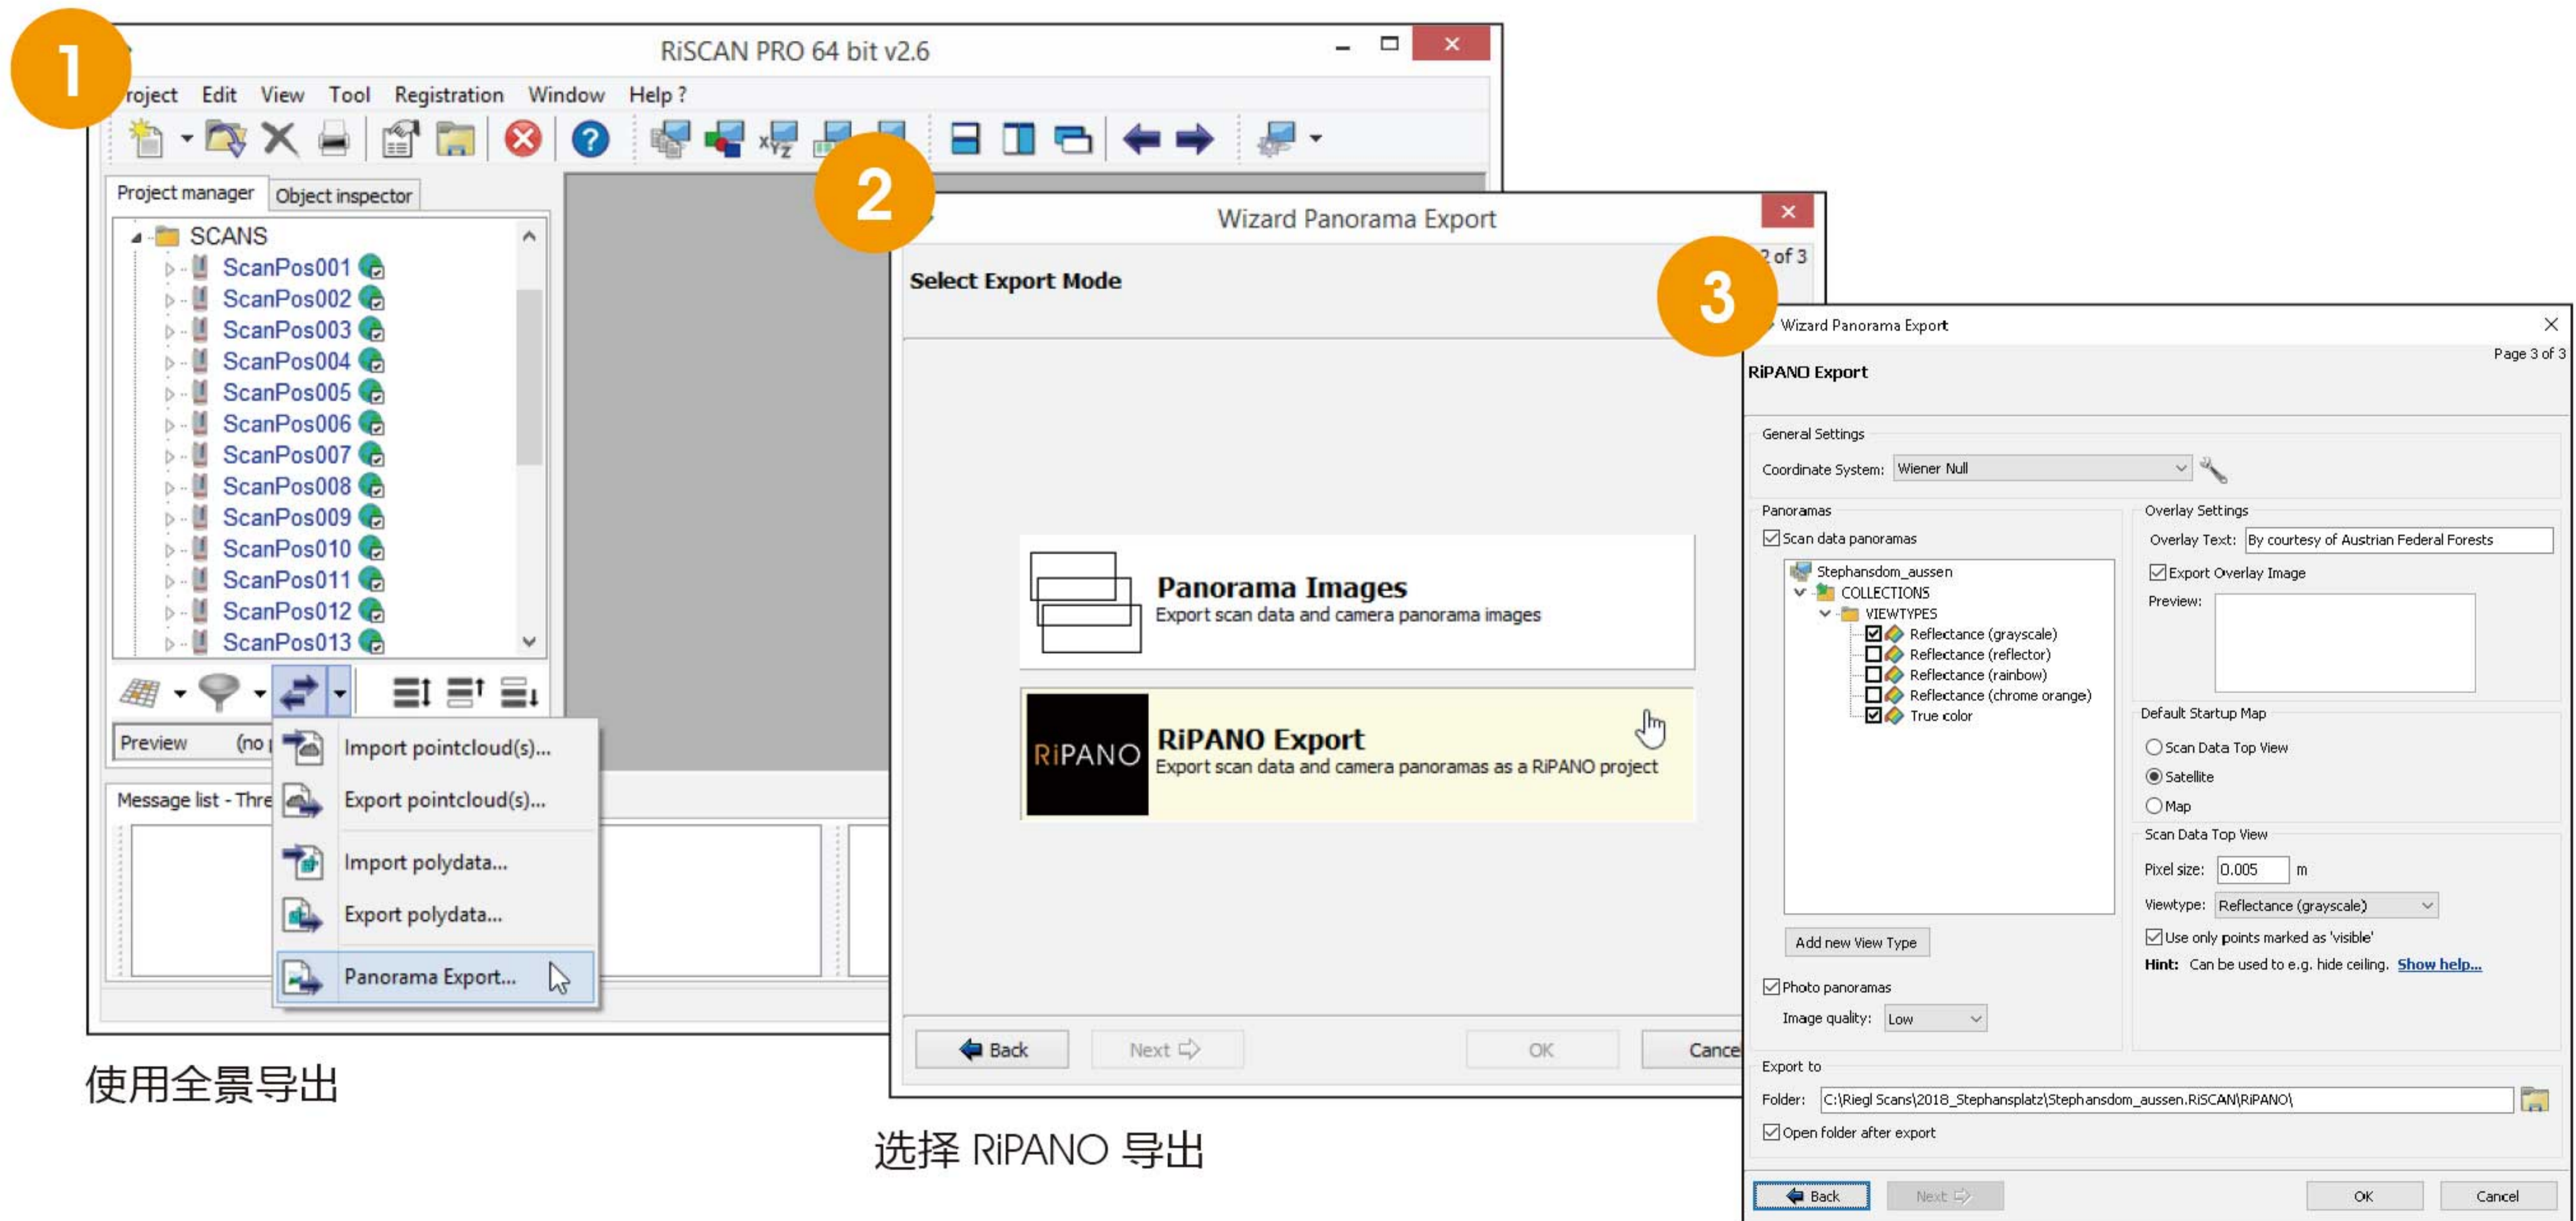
1

RiSCAN PRO 64 bit v2.6

roject Edit View Tool Registration Window Help ?

Project manager Object inspector

SCANS
ScanPos001
ScanPos002
ScanPos003
ScanPos004
ScanPos005
ScanPos006
ScanPos007
ScanPos008
ScanPos009
ScanPos010
ScanPos011
ScanPos012
ScanPos013

Preview (no

Message list - Thre

Import pointcloud(s)...
Export pointcloud(s)...
Import polydata...
Export polydata...
Panorama Export...

使用全景导出

2

Wizard Panorama Export

2 of 3

Select Export Mode

Panorama Images
Export scan data and camera panorama images

RiPANO
RiPANO Export
Export scan data and camera panoramas as a RiPANO project

Back Next OK Cance

选择 RiPANO 导出

3

Wizard Panorama Export

Page 3 of 3

RiPANO Export

General Settings
Coordinate System: Wiener Null

Panoramas
Scan data panoramas
Stephansdom_aussen
COLLECTIONS
VIEWTYPES
Reflectance (grayscale)
Reflectance (reflector)
Reflectance (rainbow)
Reflectance (chrome orange)
True color

Add new View Type

Photo panoramas
Image quality: Low

Overlay Settings
Overlay Text: By courtesy of Austrian Federal Forests
Export Overlay Image
Preview:

Default Startup Map
Scan Data Top View
Satellite
Map

Scan Data Top View
Pixel size: 0.005 m
Viewtype: Reflectance (grayscale)
Use only points marked as 'visible'
Hint: Can be used to e.g. hide ceiling. Show help...

Export to
Folder: C:\Riegl Scans\2018_Stephansplatz\Stephansdom_aussen.RiSCAN\RiPANO\
Open folder after export

Back Next OK Cancel